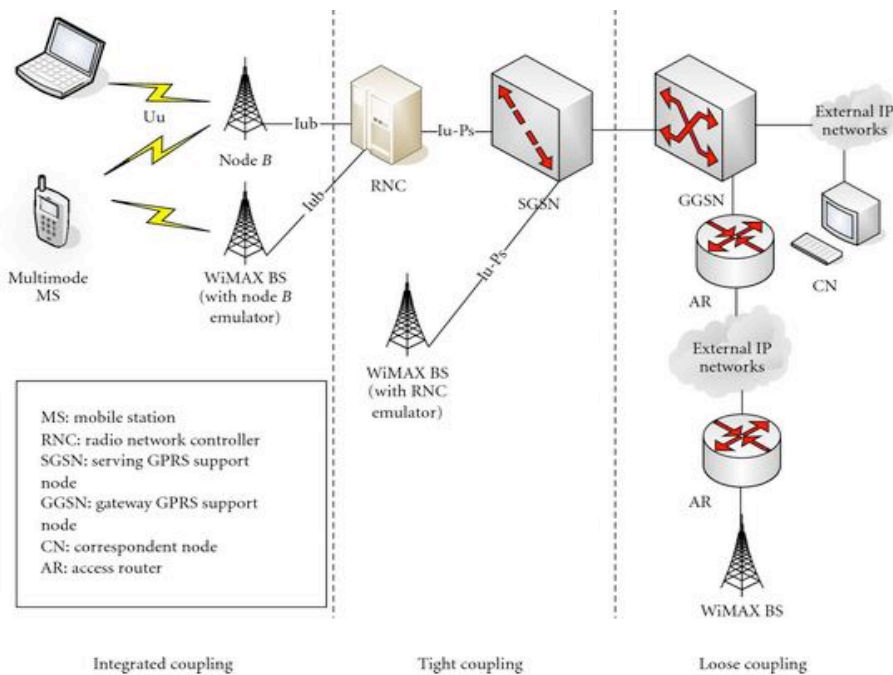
Uu

Node $B$

Iub

RNC

Iu-Ps

SGSN

GGSN

External IP networks

Multimode MS

Iub

WiMAX BS (with node $B$ emulator)

Iu-Ps

WiMAX BS (with RNC emulator)

AR

CN

External IP networks

AR

WiMAX BS

MS: mobile station
RNC: radio network controller
SGSN: serving GPRS support node
GGSN: gateway GPRS support node
CN: correspondent node
AR: access router

Integrated coupling

Tight coupling

Loose coupling